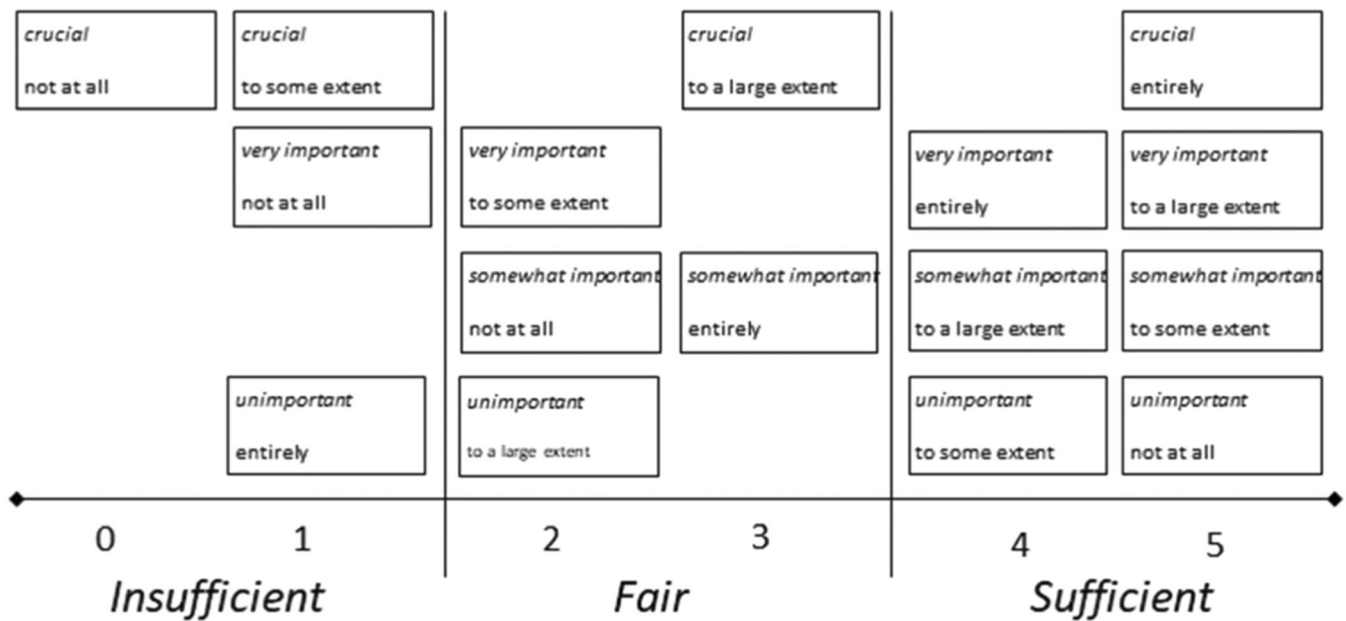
*crucial*
not at all

*crucial*
to some extent

*crucial*
to a large extent

*crucial*
entirely

*very important*
not at all

*very important*
to some extent

*very important*
entirely

*very important*
to a large extent

*somewhat important*
not at all

*somewhat important*
entirely

*somewhat important*
to a large extent

*somewhat important*
to some extent

*unimportant*
entirely

*unimportant*
to a large extent

*unimportant*
to some extent

*unimportant*
not at all

0 1 2 3 4 5

*Insufficient* *Fair* *Sufficient*